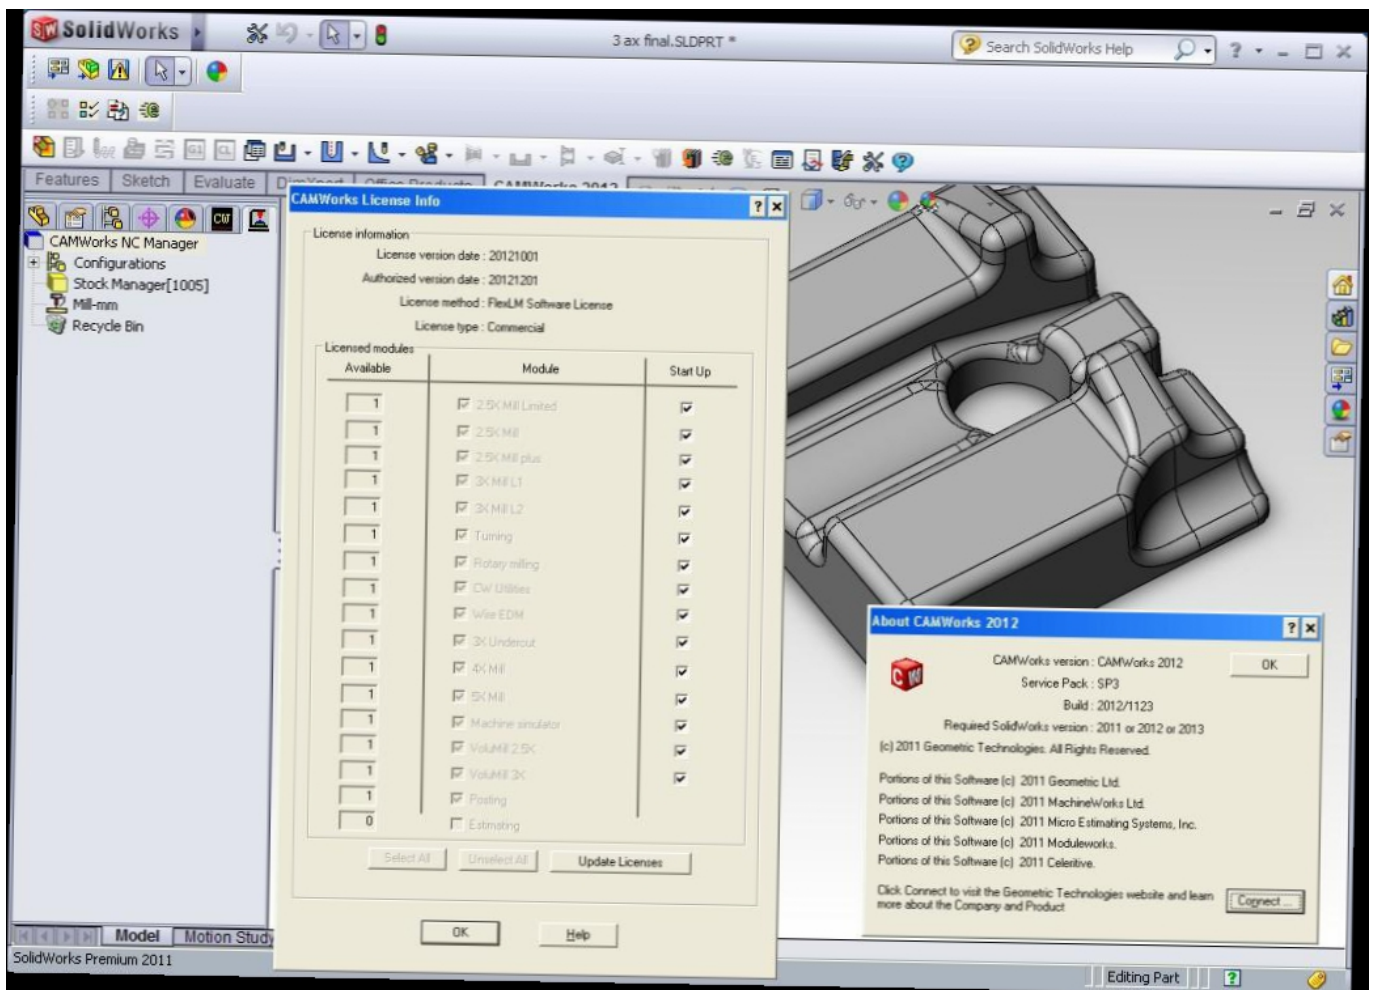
SolidWorks

3 ax final.SLDPRT *

Search SolidWorks Help

Features | Sketch | Evaluate

CAMWorks NC Manager
Configurations
Stock Manager[1005]
Mill-mm
Recycle Bin

Model | Motion Study

SolidWorks Premium 2011

CAMWorks License Info

License information
License version date : 20121001
Authorized version date : 20121201
License method : FlexLM Software License
License type : Commercial

Licensed modules

| Available | Module | Start Up |
|---|---|---|
| 1 | 2.5X Mill Limited | ☑ |
| 1 | 2.5X Mill | ☑ |
| 1 | 2.5X Mill plus | ☑ |
| 1 | 3X Mill L1 | ☑ |
| 1 | 3X Mill L2 | ☑ |
| 1 | Turning | ☑ |
| 1 | Rotary milling | ☑ |
| 1 | CW Utilities | ☑ |
| 1 | Wire EDM | ☑ |
| 1 | 3X Undercut | ☑ |
| 1 | 4X Mill | ☑ |
| 1 | 5X Mill | ☑ |
| 1 | Machine simulator | ☑ |
| 1 | VoluMill 2.5X | ☑ |
| 1 | VoluMill 3X | ☑ |
| 1 | Posting | |
| 0 | Estimating | |

Select All | Unselect All | Update Licenses

OK | Help

About CAMWorks 2012

CAMWorks version : CAMWorks 2012
Service Pack : SP3
Build : 2012/1123
Required SolidWorks version : 2011 or 2012 or 2013
(c) 2011 Geometric Technologies. All Rights Reserved.

OK

Portions of this Software (c) 2011 Geometric Ltd.
Portions of this Software (c) 2011 MachineWorks Ltd.
Portions of this Software (c) 2011 Micro Estimating Systems, Inc.
Portions of this Software (c) 2011 Moduleworks.
Portions of this Software (c) 2011 Celeritive.

Click Connect to visit the Geometric Technologies website and learn more about the Company and Product

Connect ...

Editing Part